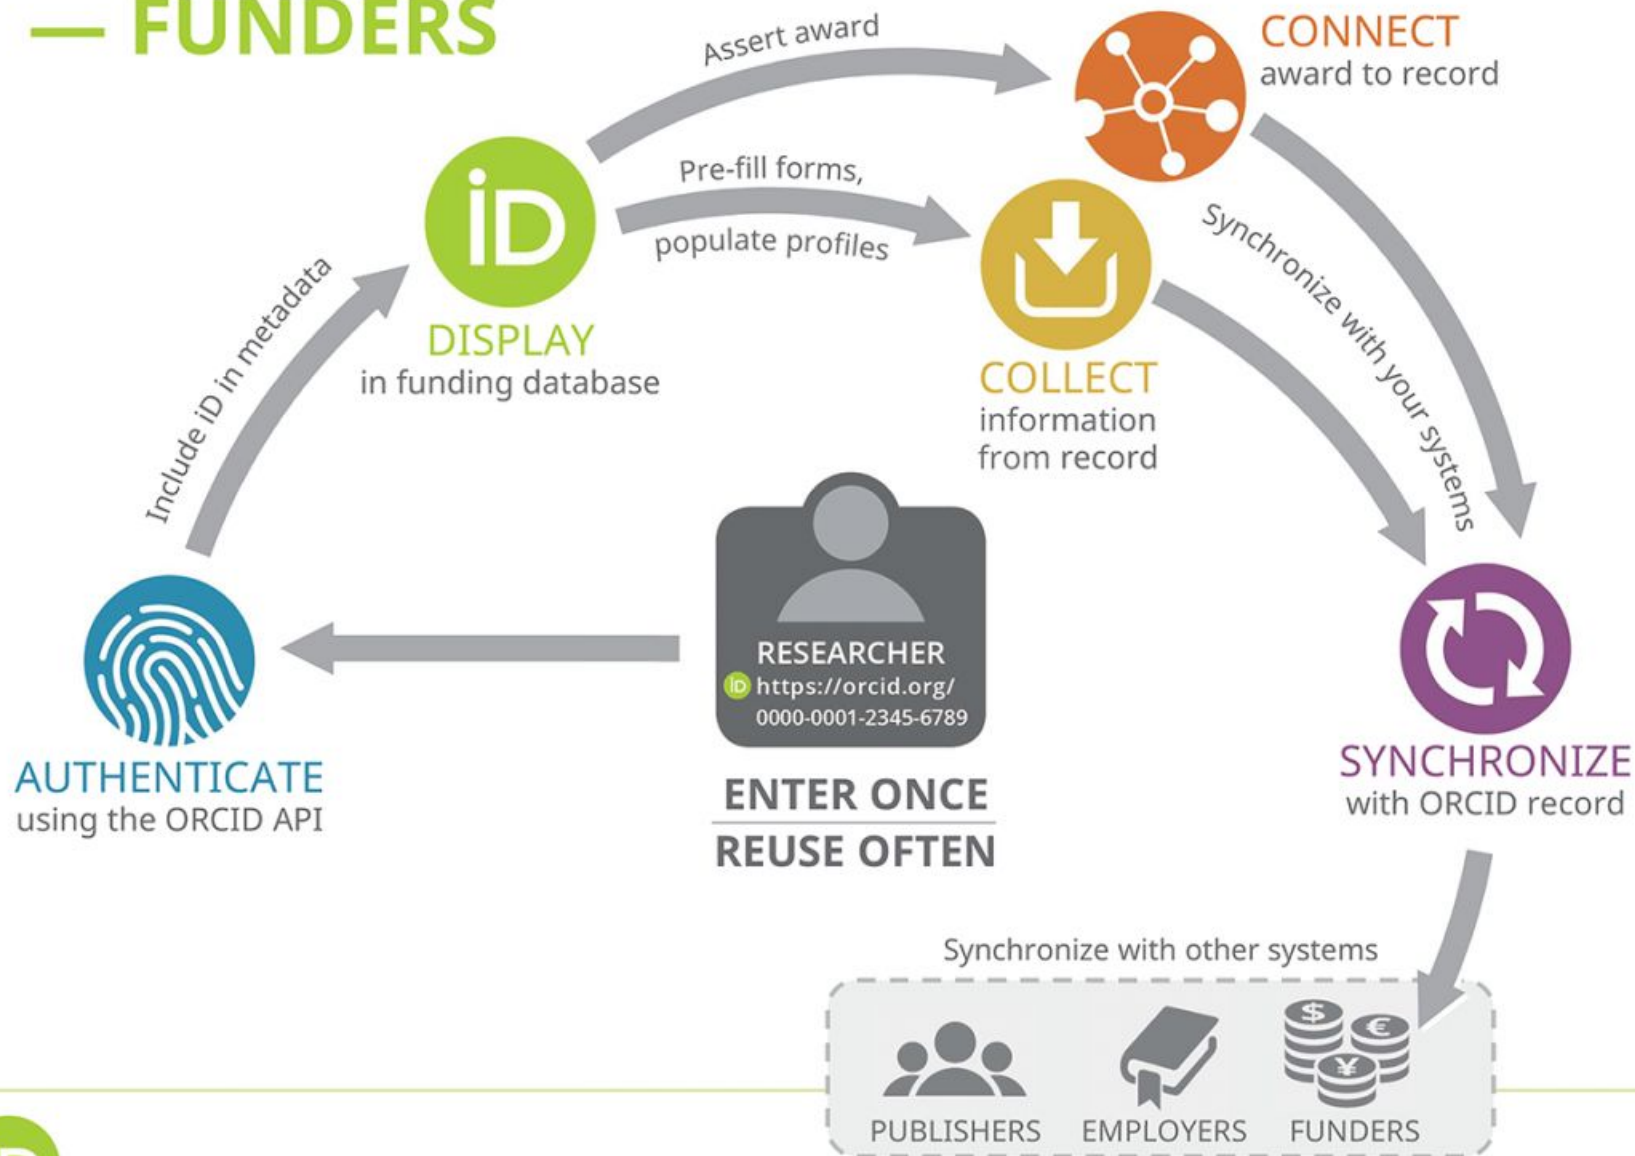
— FUNDERS

Assert award

CONNECT
award to record

Pre-fill forms,
populate profiles

iD

DISPLAY
in funding database

COLLECT
information from record

Synchronize with your systems

Include iD in metadata

RESEARCHER
https://orcid.org/
0000-0001-2345-6789

AUTHENTICATE
using the ORCID API

ENTER ONCE
REUSE OFTEN

SYNCHRONIZE
with ORCID record

Synchronize with other systems

PUBLISHERS EMPLOYERS FUNDERS